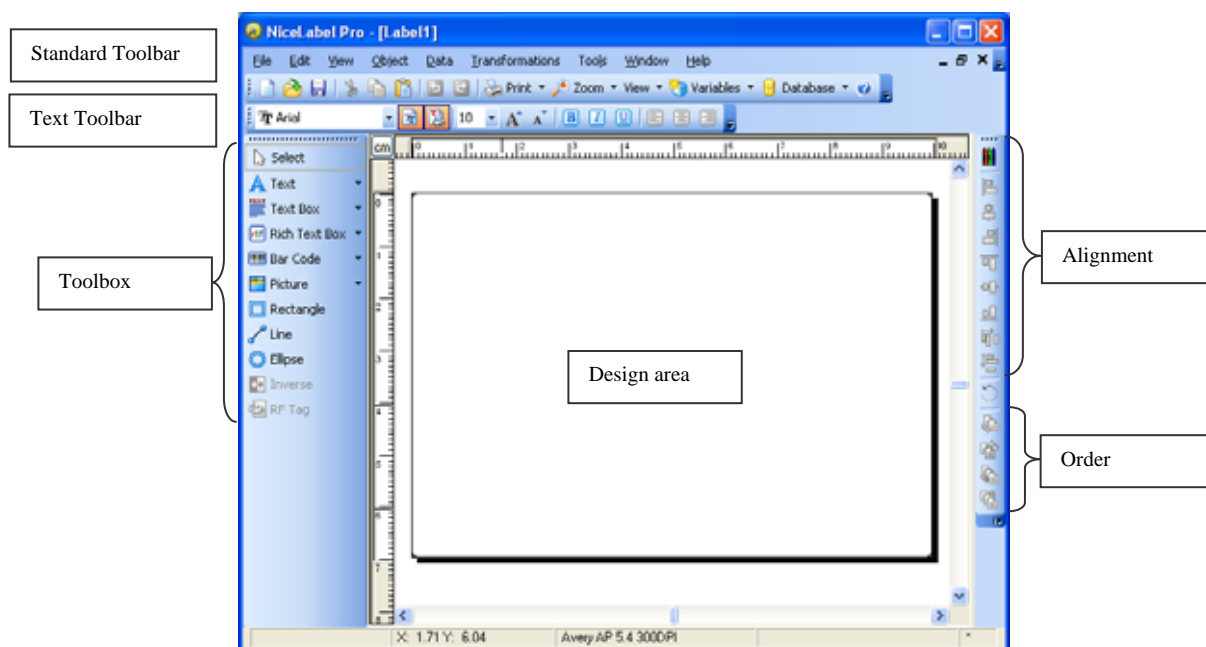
NiceLabel Pro - [Label1]

File Edit View Object Data Transformations Tools Window Help

Print Zoom View Variables Database

Arial 10

Standard Toolbar

Text Toolbar

Toolbox

Select
Text
Text Box
Rich Text Box
Bar Code
Picture
Rectangle
Line
Ellipse
Inverse
RF Tag

cm

0 1 2 3 4 5 6 7 8 9 10

Design area

Alignment

Order

X: 1.71 Y: 6.04

Avery AP 5.4 300DPI